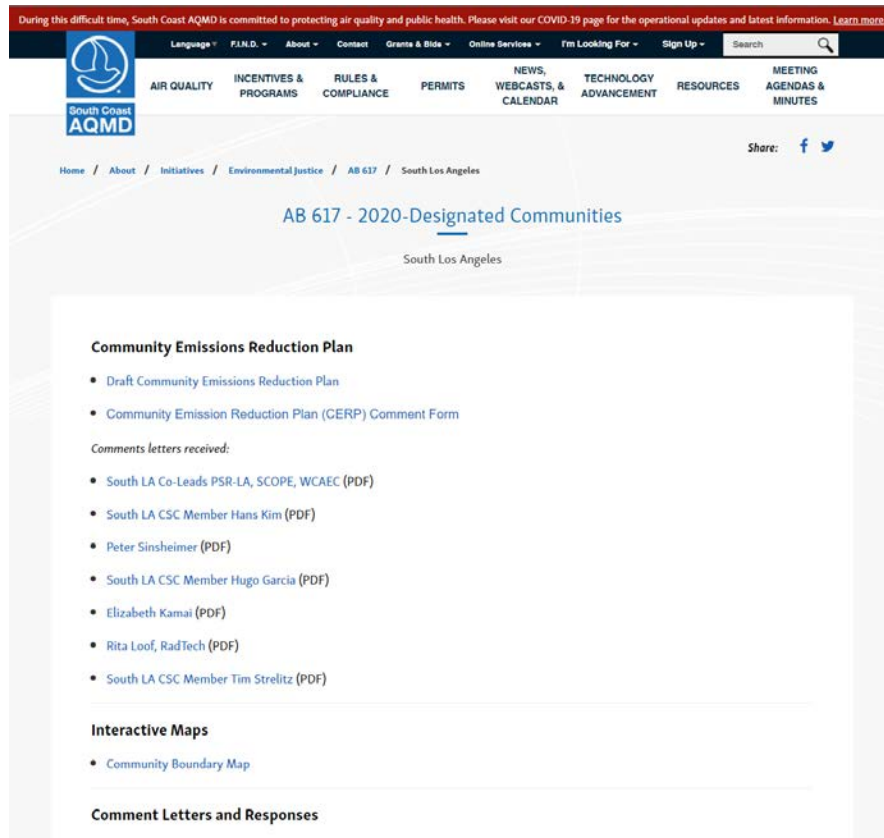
During this difficult time, South Coast AQMD is committed to protecting air quality and public health. Please visit our COVID-19 page for the operational updates and latest information. Learn more

Language ▾ F.I.N.D. ▾ About ▾ Contact Grants & Bids ▾ Online Services ▾ I'm Looking For ▾ Sign Up ▾ Search

South Coast AQMD

AIR QUALITY INCENTIVES & PROGRAMS RULES & COMPLIANCE PERMITS NEWS, WEBCASTS, & CALENDAR TECHNOLOGY ADVANCEMENT RESOURCES MEETING AGENDAS & MINUTES

Share:

Home / About / Initiatives / Environmental Justice / AB 617 / South Los Angeles

AB 617 - 2020-Designated Communities

South Los Angeles

Community Emissions Reduction Plan

• Draft Community Emissions Reduction Plan

• Community Emission Reduction Plan (CERP) Comment Form

Comments letters received:

• South LA Co-Leads PSR-LA, SCOPE, WCAEC (PDF)

• South LA CSC Member Hans Kim (PDF)

• Peter Sinsheimer (PDF)

• South LA CSC Member Hugo Garcia (PDF)

• Elizabeth Kamai (PDF)

• Rita Loof, RadTech (PDF)

• South LA CSC Member Tim Strelitz (PDF)

Interactive Maps

• Community Boundary Map

Comment Letters and Responses